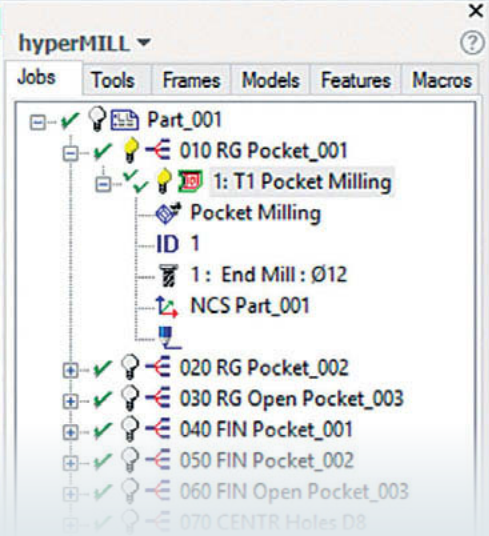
×

hyperMILL ▾

?

Jobs | Tools | Frames | Models | Features | Macros

Part_001

010 RG Pocket_001

1: T1 Pocket Milling

Pocket Milling

ID 1

1 : End Mill : Ø12

NCS Part_001

020 RG Pocket_002

030 RG Open Pocket_003

040 FIN Pocket_001

050 FIN Pocket_002

060 FIN Open Pocket_003

070 CENTR Holes D8